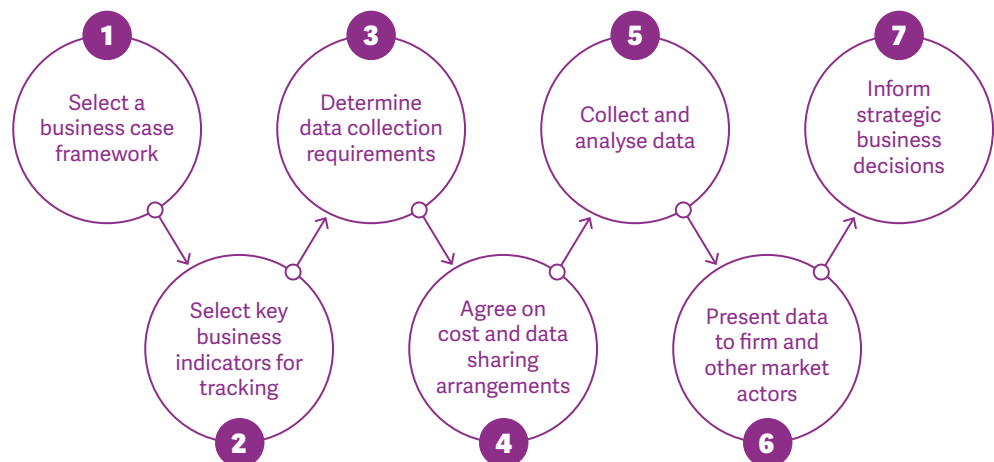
1
Select a business case framework

2
Select key business indicators for tracking

3
Determine data collection requirements

4
Agree on cost and data sharing arrangements

5
Collect and analyse data

6
Present data to firm and other market actors

7
Inform strategic business decisions